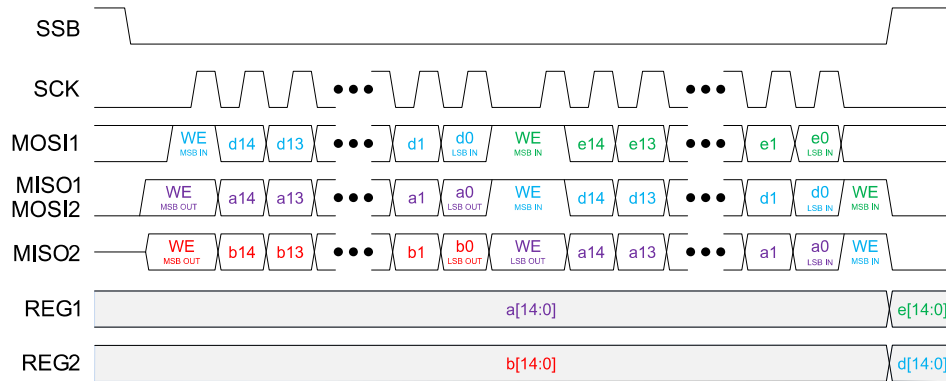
SSB

SCK

MOSI1
WE
MSB IN
d14
d13
d1
d0
LSB IN
WE
MSB IN
e14
e13
e1
e0
LSB IN

MISO1
MOSI2
WE
MSB OUT
a14
a13
a1
a0
LSB OUT
WE
MSB IN
d14
d13
d1
d0
LSB IN
WE
MSB IN

MISO2
WE
MSB OUT
b14
b13
b1
b0
LSB OUT
WE
LSB OUT
a14
a13
a1
a0
LSB IN
WE
MSB IN

REG1
a[14:0]
e[14:0]

REG2
b[14:0]
d[14:0]